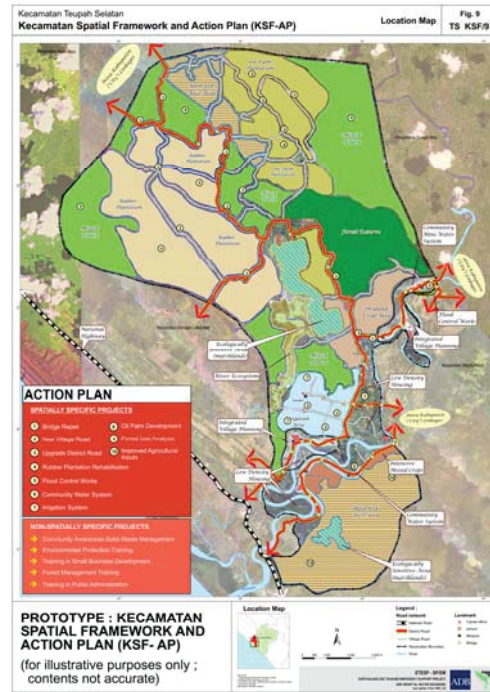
Kecamatan Teupah Selatan
Kecamatan Spatial Framework and Action Plan (KSF-AP)

Location Map

Fig. 9
TS KSF/9

Forest Reserve

Community Water System

Flood Control Works

Integrated Village Planning

Ecologically Sensitive (Marshlands)

Low Density Housing

Integrated Village Planning

Intensive Mixed Crops

Community Water System

Ecologically Sensitive Area (Marshlands)

River Ecosystem

National Highway

ACTION PLAN

SPATIALLY SPECIFIC PROJECTS

1 Bridge Repair
2 New Village Road
3 Upgrade District Road
4 Rubber Plantation Rehabilitation
5 Flood Control Works
6 Community Water System
7 Irrigation System
8 Oil Palm Development
9 Forest Use Analysis
10 Improved Agricultural Inputs

NON-SPATIALLY SPECIFIC PROJECTS

Community Awareness-Solid Waste Management
Environmental Protection Training
Training in Small Business Development
Forest Management Training
Training in Public Administration

PROTOTYPE : KECAMATAN SPATIAL FRAMEWORK AND ACTION PLAN (KSF- AP)
(for illustrative purposes only ; contents not accurate)

Location Map

Legend :

ADB